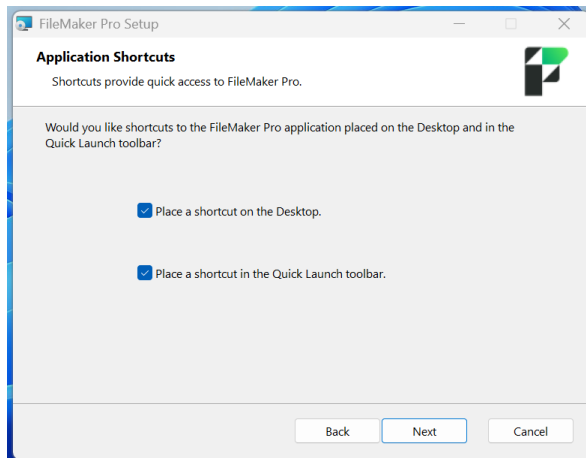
FileMaker Pro Setup

Application Shortcuts

Shortcuts provide quick access to FileMaker Pro.

Would you like shortcuts to the FileMaker Pro application placed on the Desktop and in the Quick Launch toolbar?

Place a shortcut on the Desktop.

Place a shortcut in the Quick Launch toolbar.

Back

Next

Cancel